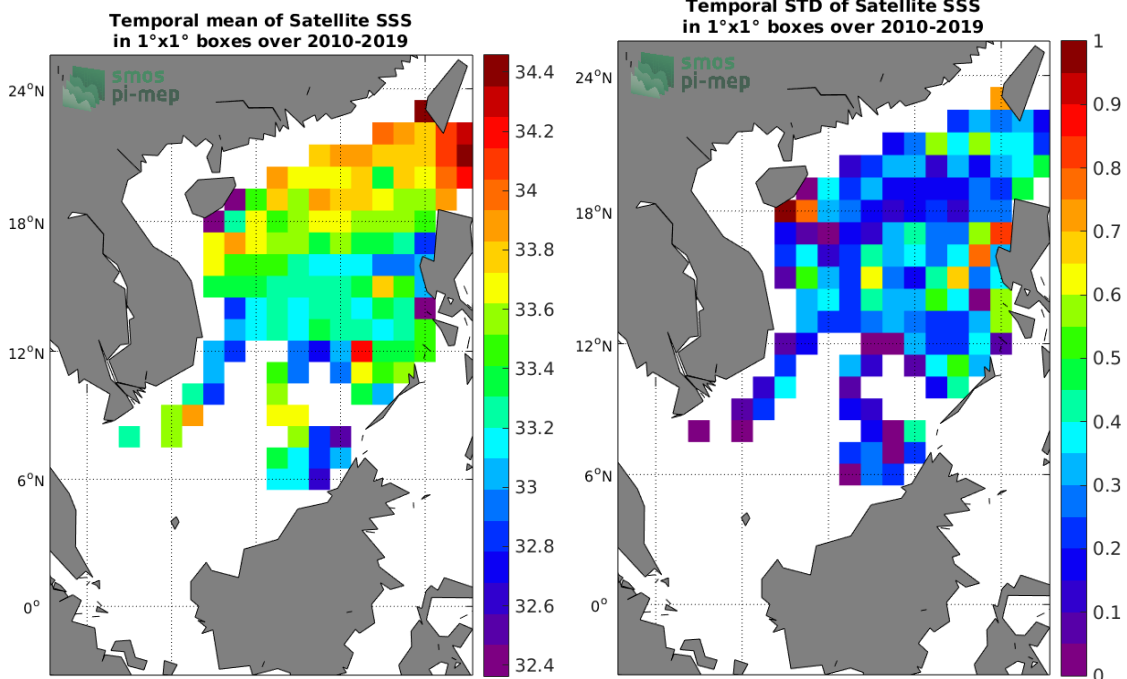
Temporal mean of Satellite SSS
in 1°x1° boxes over 2010-2019

smos
pi-mep

24°N
18°N
12°N
6°N
0°

34.4
34.2
34
33.8
33.6
33.4
33.2
33
32.8
32.6
32.4

Temporal STD of Satellite SSS
in 1°x1° boxes over 2010-2019

smos
pi-mep

24°N
18°N
12°N
6°N
0°

1
0.9
0.8
0.7
0.6
0.5
0.4
0.3
0.2
0.1
0